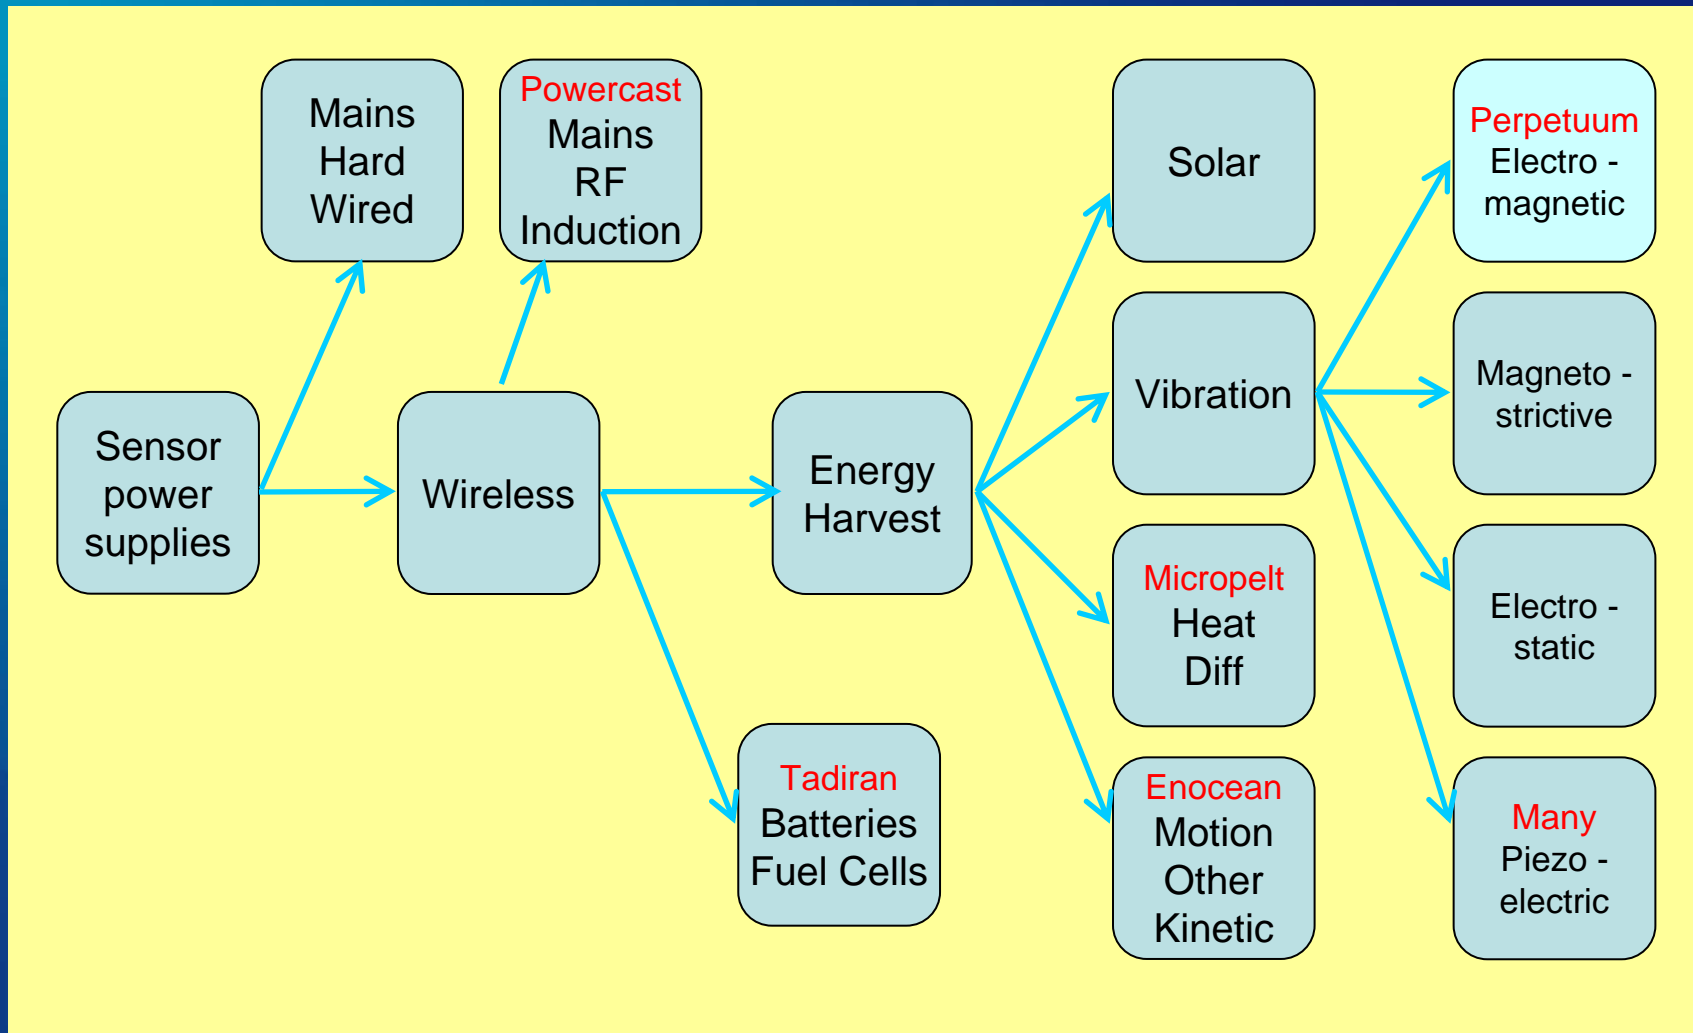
Sensor power supplies

Mains Hard Wired

Wireless

Powercast
Mains RF Induction

Energy Harvest

Tadiran
Batteries Fuel Cells

Solar

Vibration

Micropelt
Heat Diff

Enocean
Motion Other Kinetic

Perpetuum
Electro - magnetic

Magneto - strictive

Electro - static

Many
Piezo - electric